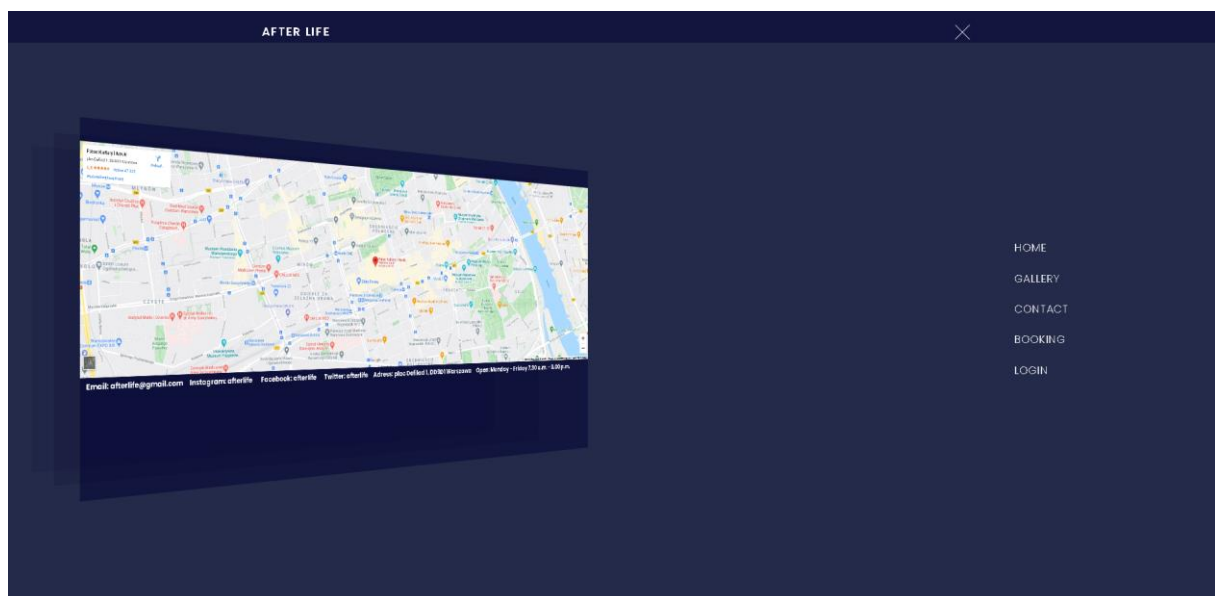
AFTER LIFE

Email: afterlife@gmail.com Instagram: afterlife Facebook: afterlife Twitter: afterlife Adress: plac Defilad 1, 00-901 Warszawa Open: Monday - Friday 7.30 a.m. - 5.00 p.m.

HOME
GALLERY
CONTACT
BOOKING
LOGIN